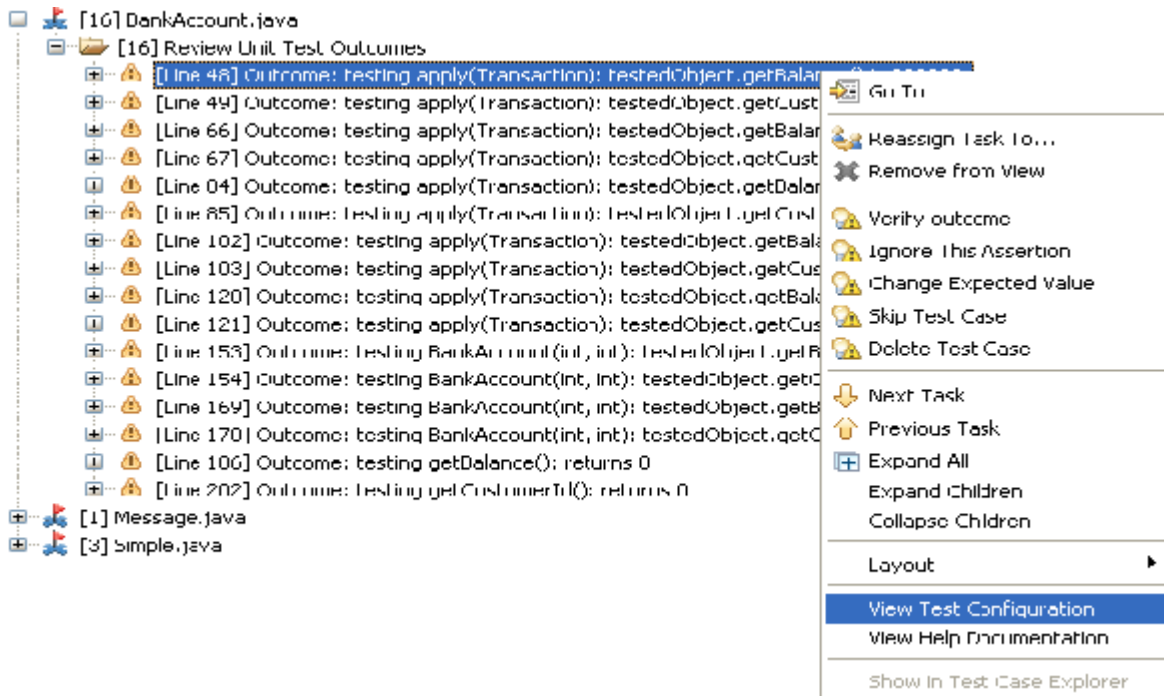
[16] BankAccount.java
[16] Review Unit Test Outcomes
[Line 48] Outcome: testing apply(Transaction): testedObject.getBalan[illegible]
[Line 49] Outcome: testing apply(Transaction): testedObject.getCust
[Line 66] Outcome: testing apply(Transaction): testedObject.getBalar
[Line 67] Outcome: testing apply(Transaction): testedObject.getCust
[Line 84] Outcome: testing apply(Transaction): testedObject.getBalar
[Line 85] Outcome: testing apply(Transaction): testedObject.getCust
[Line 102] Outcome: testing apply(Transaction): testedObject.getBala
[Line 103] Outcome: testing apply(Transaction): testedObject.getCus
[Line 120] Outcome: testing apply(Transaction): testedObject.getBala
[Line 121] Outcome: testing apply(Transaction): testedObject.getCus
[Line 153] Outcome: testing BankAccount(int, int): testedObject.getB
[Line 154] Outcome: testing BankAccount(int, int): testedObject.getC
[Line 169] Outcome: testing BankAccount(int, int): testedObject.getB
[Line 170] Outcome: testing BankAccount(int, int): testedObject.getC
[Line 186] Outcome: testing getBalance(): returns 0
[Line 202] Outcome: testing getCustomerId(): returns 0
[1] Message.java
[3] Simple.java

Go To
Reassign Task To...
Remove from View
Verify outcome
Ignore This Assertion
Change Expected Value
Skip Test Case
Delete Test Case
Next Task
Previous Task
Expand All
Expand Children
Collapse Children
Layout
View Test Configuration
View Help Documentation
Show In Test Case Explorer